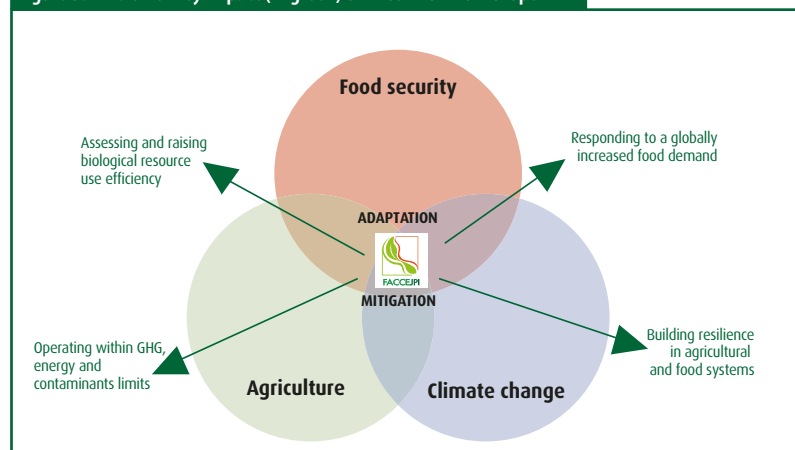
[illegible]

Food security

Assessing and raising biological resource use efficiency

Responding to a globally increased food demand

ADAPTATION

FACCEJPI

MITIGATION

Operating within GHG, energy and contaminants limits

Building resilience in agricultural and food systems

Agriculture

Climate change